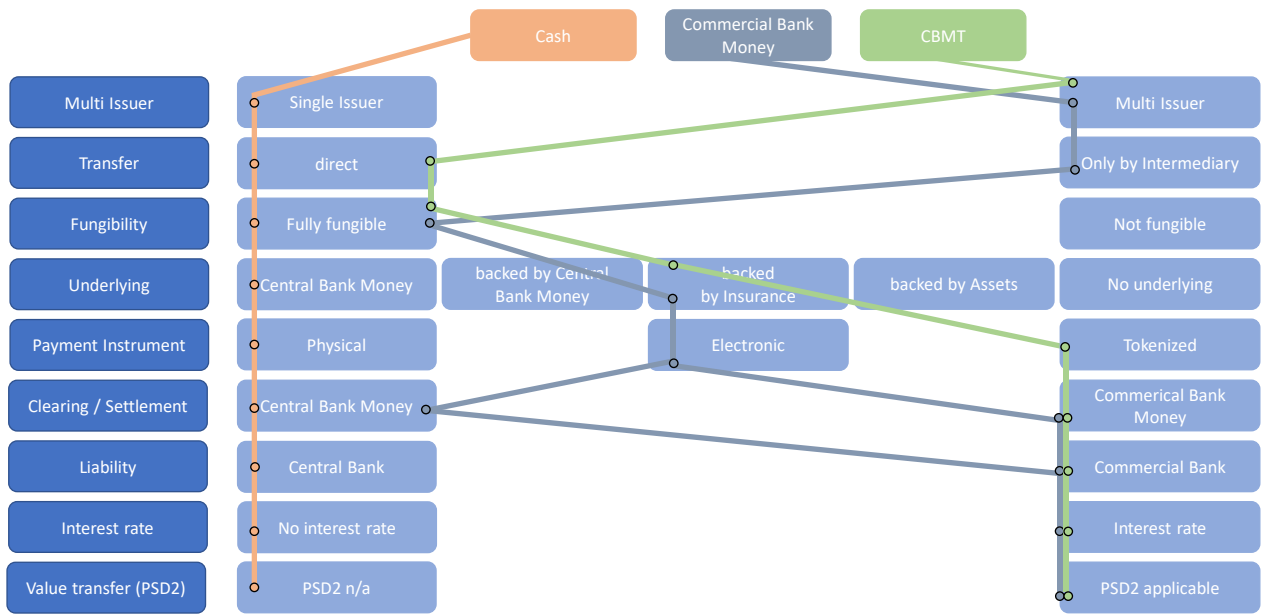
Cash

Commercial Bank Money

CBMT

Multi Issuer

Transfer

Fungibility

Underlying

Payment Instrument

Clearing / Settlement

Liability

Interest rate

Value transfer (PSD2)

Single Issuer

direct

Fully fungible

Central Bank Money

Physical

Central Bank Money

Central Bank

No interest rate

PSD2 n/a

backed by Central Bank Money

backed by Insurance

Electronic

backed by Assets

Multi Issuer

Only by Intermediary

Not fungible

No underlying

Tokenized

Commerical Bank Money

Commercial Bank

Interest rate

PSD2 applicable